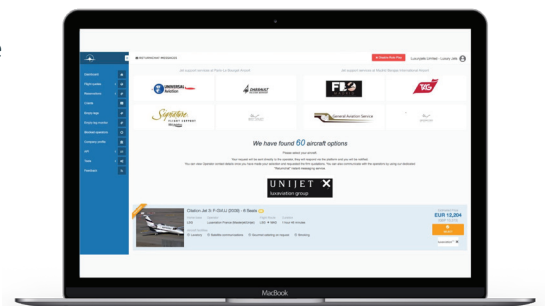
Dashboard

Flight center

Reservations

Clients

Empty legs

Empty leg alerts

Aircraft

Company profile

Jet

Fleet

Members

+ Create Price Plan

Jet support services at Paris–Le Bourget Airport

Jet support services at Nice Côte d'Azur International Airport

DASSAULT

FBO

TAG

Signature

General Aviation Service

We have found 60 aircraft options

Please select your aircraft

UNIJET X
luxaviation group

Citation Jet II F-GXLL (2008) - 6 Seats

EUR 12,204

Book

MacBook